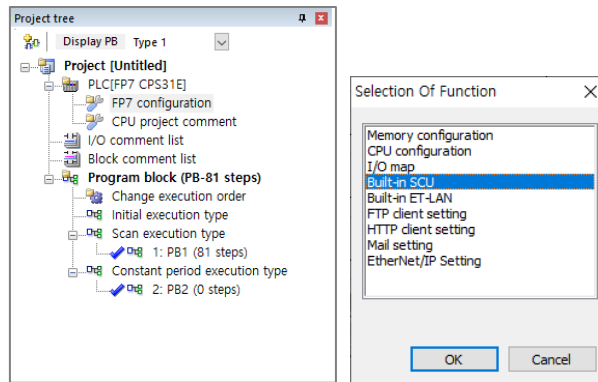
Project tree
Display PB Type 1
Project [Untitled]
PLC[FP7 CPS31E]
FP7 configuration
CPU project comment
I/O comment list
Block comment list
Program block (PB-81 steps)
Change execution order
Initial execution type
Scan execution type
1: PB1 (81 steps)
Constant period execution type
2: PB2 (0 steps)

Selection Of Function
Memory configuration
CPU configuration
I/O map
Built-in SCU
Built-in ET-LAN
FTP client setting
HTTP client setting
Mail setting
EtherNet/IP Setting
OK
Cancel